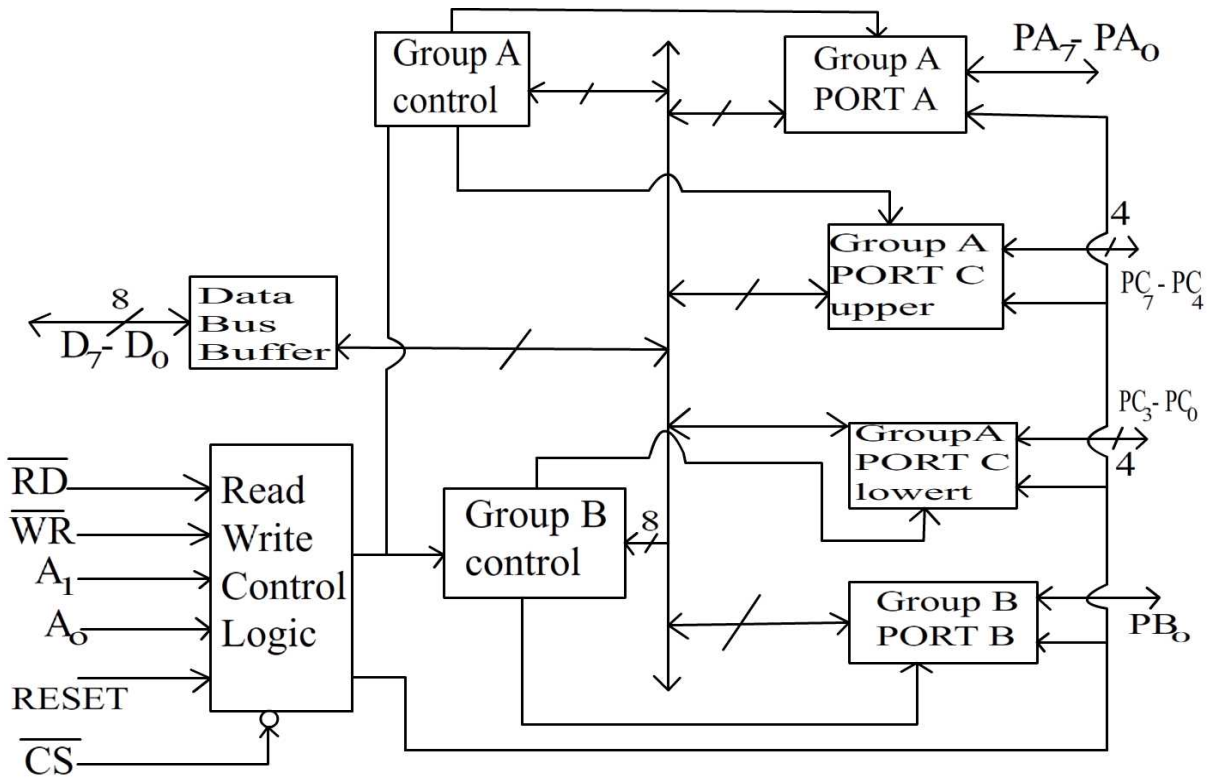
Group A control

Group A PORT A

$PA_7$- $PA_0$

Group A PORT C upper

4

$PC_7$ - $PC_4$

8

Data Bus Buffer

$D_7$- $D_0$

$PC_3$- $PC_0$

GroupA PORT C lowert

4

$\overline{RD}$

$\overline{WR}$

$A_1$

$A_0$

RESET

$\overline{CS}$

Read Write Control Logic

Group B control

8

Group B PORT B

$PB_0$